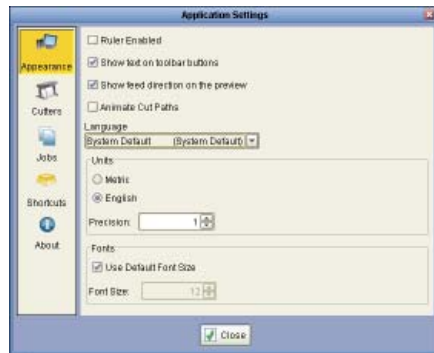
Application Settings

Appearance
Cutters
Jobs
Shortcuts
About

Ruler Enabled
Show text on toolbar buttons
Show feed direction on the preview
Animate Cut Paths

Language
System Default (System Default)

Units
Metric
English
Precision: 1

Fonts
Use Default Font Size
Font Size: 12

Close